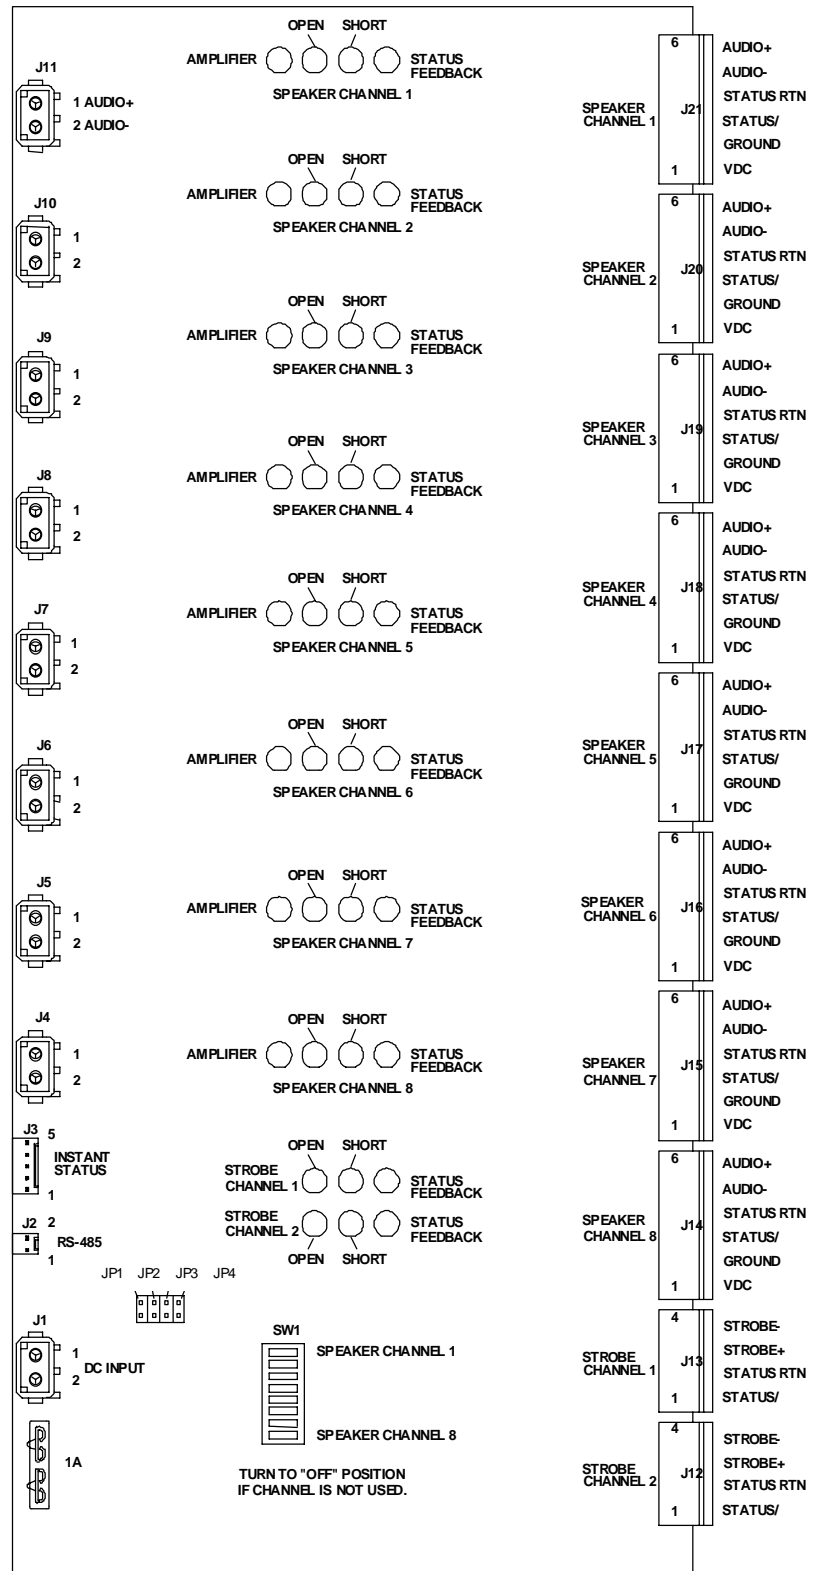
J11
1 AUDIO+
2 AUDIO-

OPEN SHORT
AMPLIFIER STATUS FEEDBACK
SPEAKER CHANNEL 1

SPEAKER CHANNEL 1
J21
6
1
AUDIO+
AUDIO-
STATUS RTN
STATUS/
GROUND
VDC

J10
1
2

OPEN SHORT
AMPLIFIER STATUS FEEDBACK
SPEAKER CHANNEL 2

SPEAKER CHANNEL 2
J20
6
1
AUDIO+
AUDIO-
STATUS RTN
STATUS/
GROUND
VDC

J9
1
2

OPEN SHORT
AMPLIFIER STATUS FEEDBACK
SPEAKER CHANNEL 3

SPEAKER CHANNEL 3
J19
6
1
AUDIO+
AUDIO-
STATUS RTN
STATUS/
GROUND
VDC

J8
1
2

OPEN SHORT
AMPLIFIER STATUS FEEDBACK
SPEAKER CHANNEL 4

SPEAKER CHANNEL 4
J18
6
1
AUDIO+
AUDIO-
STATUS RTN
STATUS/
GROUND
VDC

J7
1
2

OPEN SHORT
AMPLIFIER STATUS FEEDBACK
SPEAKER CHANNEL 5

SPEAKER CHANNEL 5
J17
6
1
AUDIO+
AUDIO-
STATUS RTN
STATUS/
GROUND
VDC

J6
1
2

OPEN SHORT
AMPLIFIER STATUS FEEDBACK
SPEAKER CHANNEL 6

SPEAKER CHANNEL 6
J16
6
1
AUDIO+
AUDIO-
STATUS RTN
STATUS/
GROUND
VDC

J5
1
2

OPEN SHORT
AMPLIFIER STATUS FEEDBACK
SPEAKER CHANNEL 7

SPEAKER CHANNEL 7
J15
6
1
AUDIO+
AUDIO-
STATUS RTN
STATUS/
GROUND
VDC

J4
1
2

OPEN SHORT
AMPLIFIER STATUS FEEDBACK
SPEAKER CHANNEL 8

J3 5
INSTANT STATUS
1

OPEN SHORT
STROBE CHANNEL 1 STATUS FEEDBACK
STROBE CHANNEL 2 STATUS FEEDBACK
OPEN SHORT

SPEAKER CHANNEL 8
J14
6
1
AUDIO+
AUDIO-
STATUS RTN
STATUS/
GROUND
VDC

J2 2
RS-485
1

JP1 JP2 JP3 JP4

J1
1
2
DC INPUT

SW1
SPEAKER CHANNEL 1
SPEAKER CHANNEL 8

STROBE CHANNEL 1
J13
4
1
STROBE-
STROBE+
STATUS RTN
STATUS/

1A

TURN TO "OFF" POSITION IF CHANNEL IS NOT USED.

STROBE CHANNEL 2
J12
4
1
STROBE-
STROBE+
STATUS RTN
STATUS/